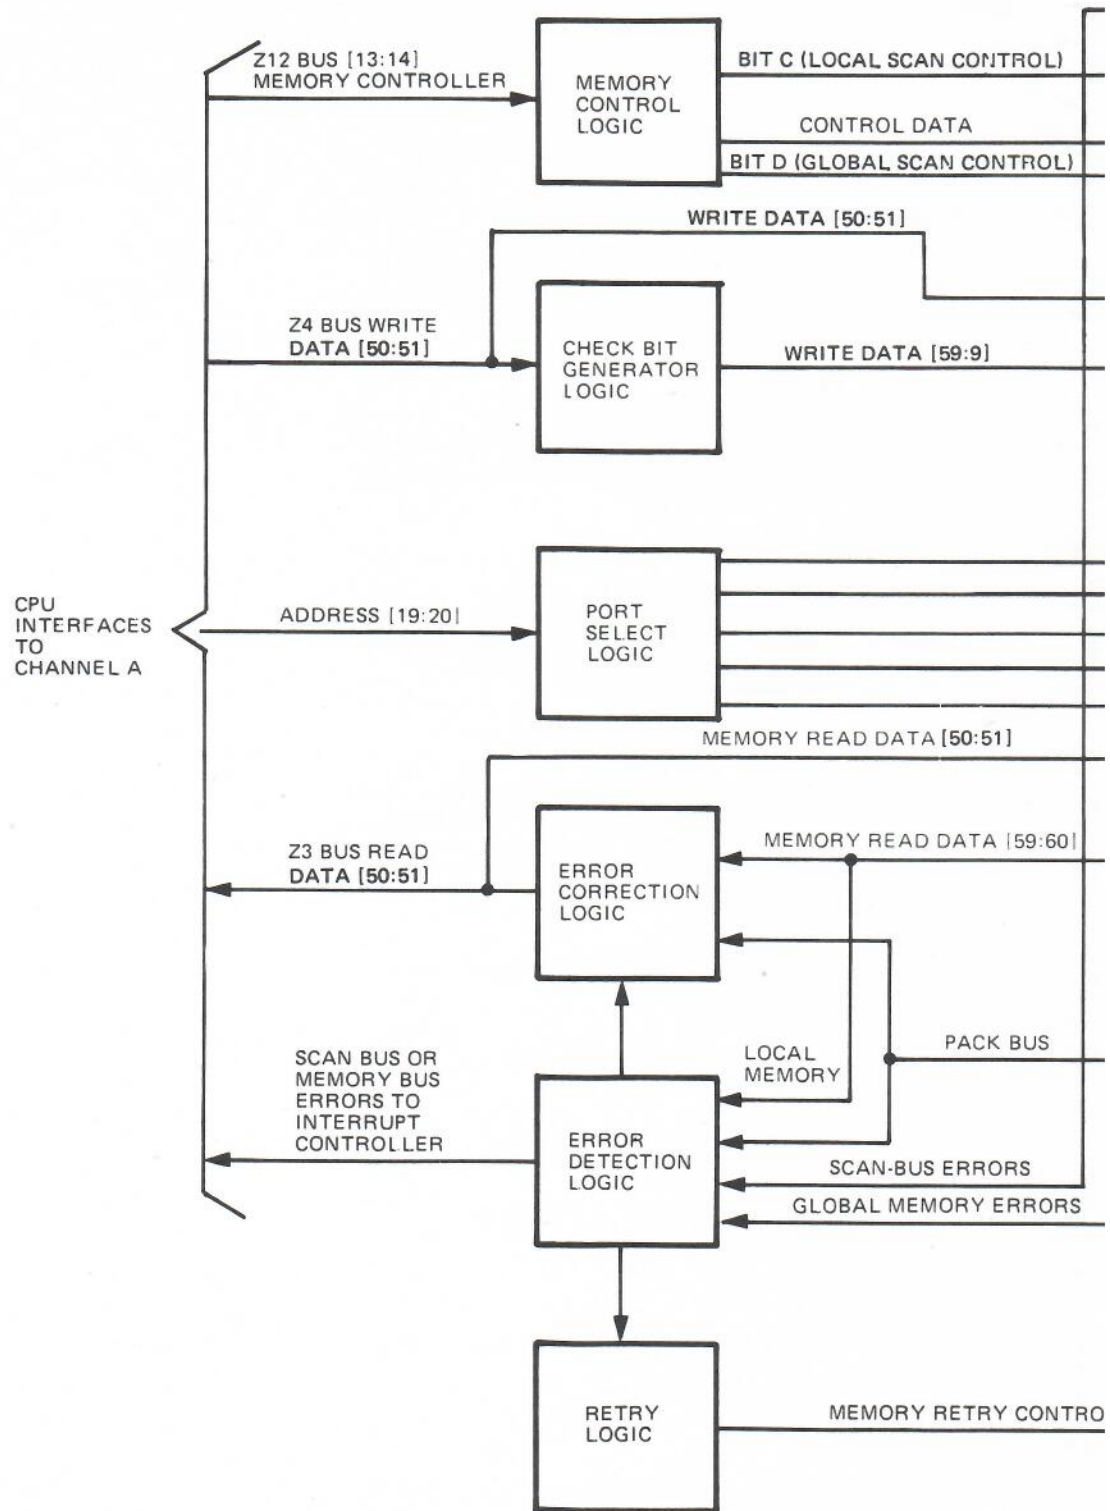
Z12 BUS [13:14]
MEMORY CONTROLLER

MEMORY
CONTROL
LOGIC

BIT C (LOCAL SCAN CONTROL)

CONTROL DATA

BIT D (GLOBAL SCAN CONTROL)

WRITE DATA [50:51]

Z4 BUS WRITE
DATA [50:51]

CHECK BIT
GENERATOR
LOGIC

WRITE DATA [59:9]

CPU
INTERFACES
TO
CHANNEL A

ADDRESS [19:20]

PORT
SELECT
LOGIC

MEMORY READ DATA [50:51]

Z3 BUS READ
DATA [50:51]

ERROR
CORRECTION
LOGIC

MEMORY READ DATA [59:60]

SCAN BUS OR
MEMORY BUS
ERRORS TO
INTERRUPT
CONTROLLER

LOCAL
MEMORY

PACK BUS

ERROR
DETECTION
LOGIC

SCAN-BUS ERRORS

GLOBAL MEMORY ERRORS

RETRY
LOGIC

MEMORY RETRY CONTRO